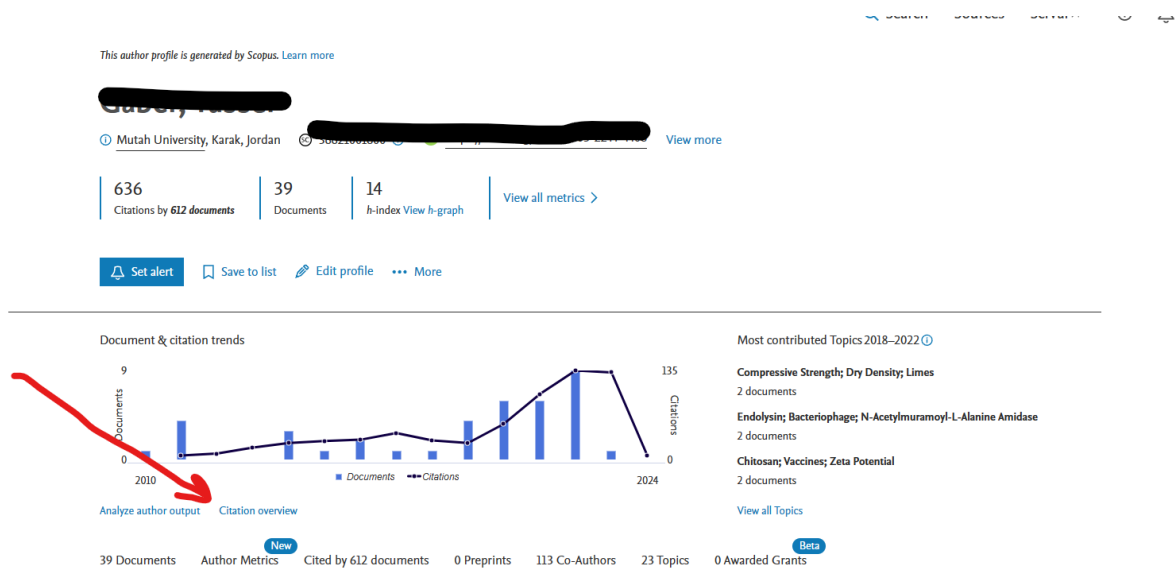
Search Sources SciVal

This author profile is generated by Scopus. Learn more

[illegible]

Mutah University, Karak, Jordan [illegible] View more

636
Citations by 612 documents

39
Documents

14
h-index View h-graph

View all metrics >

Set alert Save to list Edit profile ··· More

Document & citation trends

9
Documents
0
2010
135
Citations
0
2024
Documents Citations

Analyze author output Citation overview

Most contributed Topics 2018–2022

Compressive Strength; Dry Density; Limes
2 documents

Endolysin; Bacteriophage; N-Acetylmuramoyl-L-Alanine Amidase
2 documents

Chitosan; Vaccines; Zeta Potential
2 documents

View all Topics

39 Documents Author Metrics New Cited by 612 documents 0 Preprints 113 Co-Authors 23 Topics 0 Awarded Grants Beta